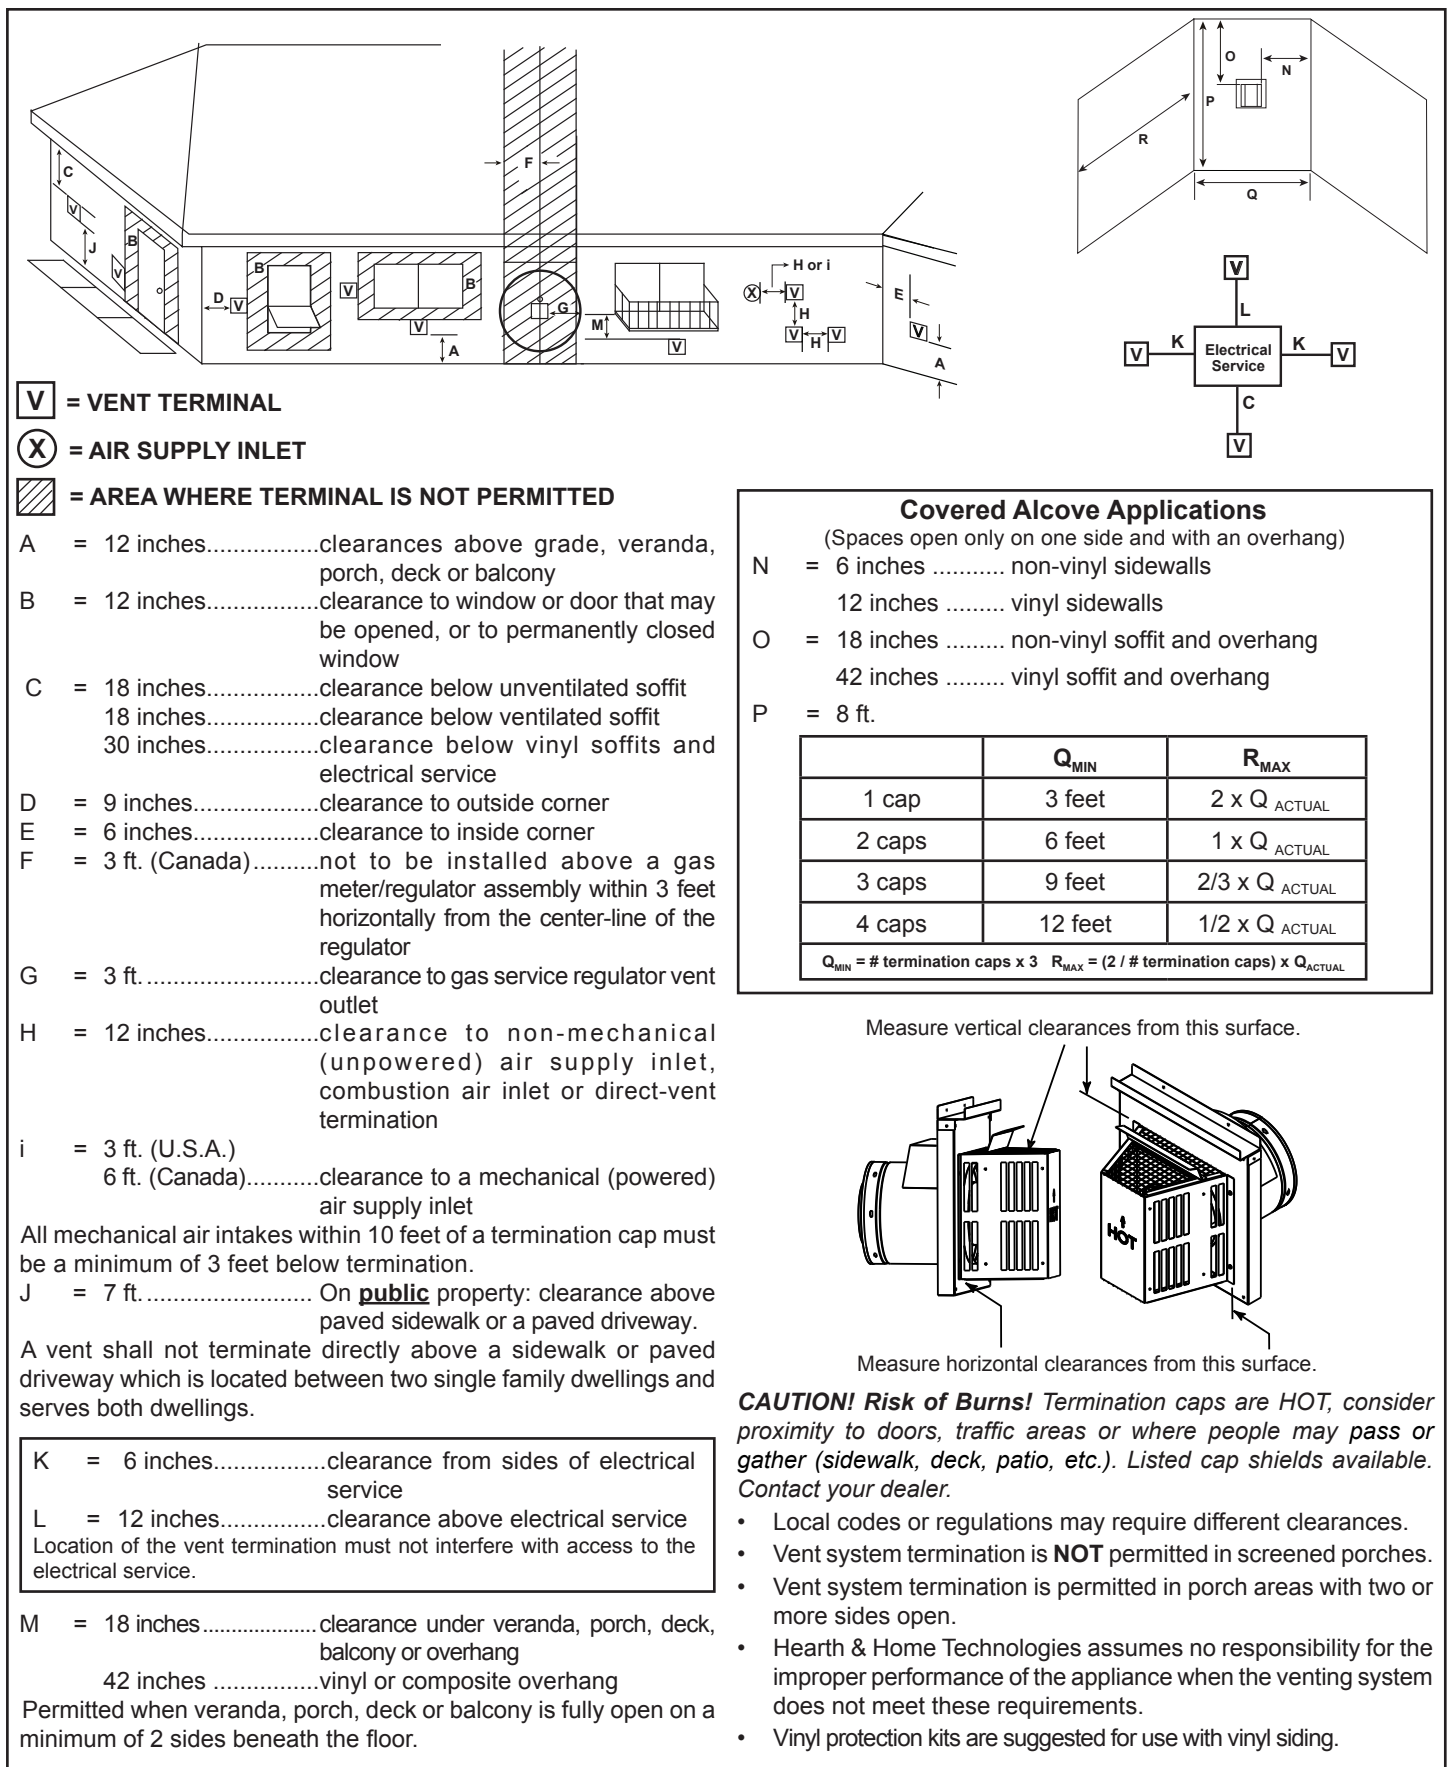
C
V
J
B
V
B
D V
V
B
V
A
F
G
M
V
H or i
X V
H
V H V
E
V
A

O
N
P
R
Q

V
L
V K Electrical Service K V
C
V

V = VENT TERMINAL

X = AIR SUPPLY INLET

= AREA WHERE TERMINAL IS NOT PERMITTED

A = 12 inches................clearances above grade, veranda, porch, deck or balcony
B = 12 inches................clearance to window or door that may be opened, or to permanently closed window
C = 18 inches................clearance below unventilated soffit
18 inches................clearance below ventilated soffit
30 inches................clearance below vinyl soffits and electrical service
D = 9 inches..................clearance to outside corner
E = 6 inches..................clearance to inside corner
F = 3 ft. (Canada)..........not to be installed above a gas meter/regulator assembly within 3 feet horizontally from the center-line of the regulator
G = 3 ft. .........................clearance to gas service regulator vent outlet
H = 12 inches................clearance to non-mechanical (unpowered) air supply inlet, combustion air inlet or direct-vent termination
i = 3 ft. (U.S.A.)
6 ft. (Canada)...........clearance to a mechanical (powered) air supply inlet
All mechanical air intakes within 10 feet of a termination cap must be a minimum of 3 feet below termination.
J = 7 ft. ......................... On **public** property: clearance above paved sidewalk or a paved driveway.
A vent shall not terminate directly above a sidewalk or paved driveway which is located between two single family dwellings and serves both dwellings.

K = 6 inches................clearance from sides of electrical service
L = 12 inches................clearance above electrical service
Location of the vent termination must not interfere with access to the electrical service.

M = 18 inches...................clearance under veranda, porch, deck, balcony or overhang
42 inches ................vinyl or composite overhang
Permitted when veranda, porch, deck or balcony is fully open on a minimum of 2 sides beneath the floor.

**Covered Alcove Applications**
(Spaces open only on one side and with an overhang)
N = 6 inches ........... non-vinyl sidewalls
12 inches ......... vinyl sidewalls
O = 18 inches ......... non-vinyl soffit and overhang
42 inches ......... vinyl soffit and overhang
P = 8 ft.

| | $Q_{MIN}$ | $R_{MAX}$ |
|---|---|---|
| 1 cap | 3 feet | 2 x $Q_{ACTUAL}$ |
| 2 caps | 6 feet | 1 x $Q_{ACTUAL}$ |
| 3 caps | 9 feet | 2/3 x $Q_{ACTUAL}$ |
| 4 caps | 12 feet | 1/2 x $Q_{ACTUAL}$ |

$Q_{MIN}$ = # termination caps x 3 $R_{MAX}$ = (2 / # termination caps) x $Q_{ACTUAL}$

Measure vertical clearances from this surface.

HOT

Measure horizontal clearances from this surface.

*CAUTION! Risk of Burns! Termination caps are HOT, consider proximity to doors, traffic areas or where people may pass or gather (sidewalk, deck, patio, etc.). Listed cap shields available. Contact your dealer.*
• Local codes or regulations may require different clearances.
• Vent system termination is **NOT** permitted in screened porches.
• Vent system termination is permitted in porch areas with two or more sides open.
• Hearth & Home Technologies assumes no responsibility for the improper performance of the appliance when the venting system does not meet these requirements.
• Vinyl protection kits are suggested for use with vinyl siding.